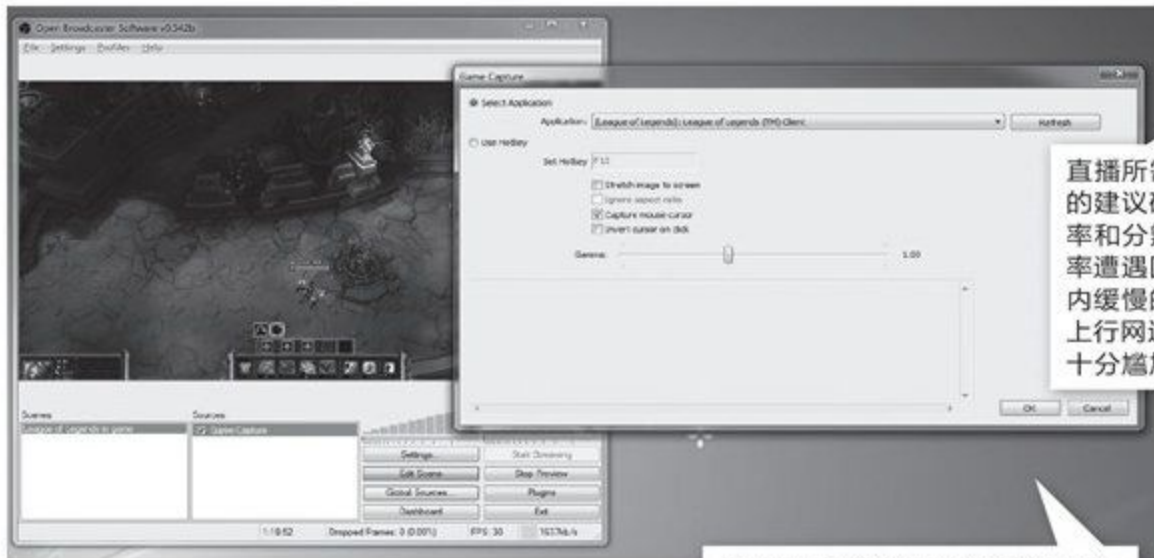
Open Broadcaster Software v0.542b

File Settings Profiles Help

Game Capture

Select Application

Application: [League of Legends]: League of Legends (TM) Client

Refresh

Use Hotkey

Set Hotkey F12

Stretch image to screen

Ignore aspect ratio

Capture mouse cursor

Invert cursor on click

Gamma: 1.00

OK Cancel

Scenes

League of Legends in game

Sources

Game Capture

Settings...

Start Streaming

Edit Scene...

Stop Preview

Global Sources...

Plugins

Dashboard

Exit

1:18:52 Dropped Frames: 0 (0.00%) FPS: 30 1637kb/s

直播所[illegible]
的建议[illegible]
率和分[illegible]
率遭遇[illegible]
内缓慢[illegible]
上行网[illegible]
十分尴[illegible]